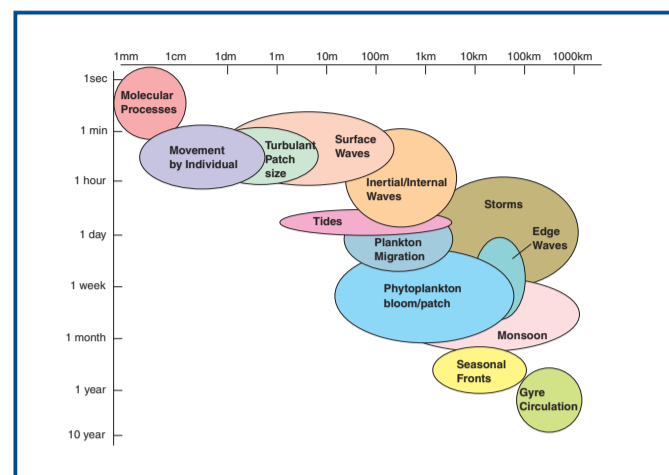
1mm 1cm 1dm 1m 10m 100m 1km 10km 100km 1000km

1sec

1 min

1 hour

1 day

1 week

1 month

1 year

10 year

Molecular Processes

Movement by Individual

Turbulant Patch size

Surface Waves

Inertial/Internal Waves

Storms

Tides

Plankton Migration

Edge Waves

Phytoplankton bloom/patch

Monsoon

Seasonal Fronts

Gyre Circulation